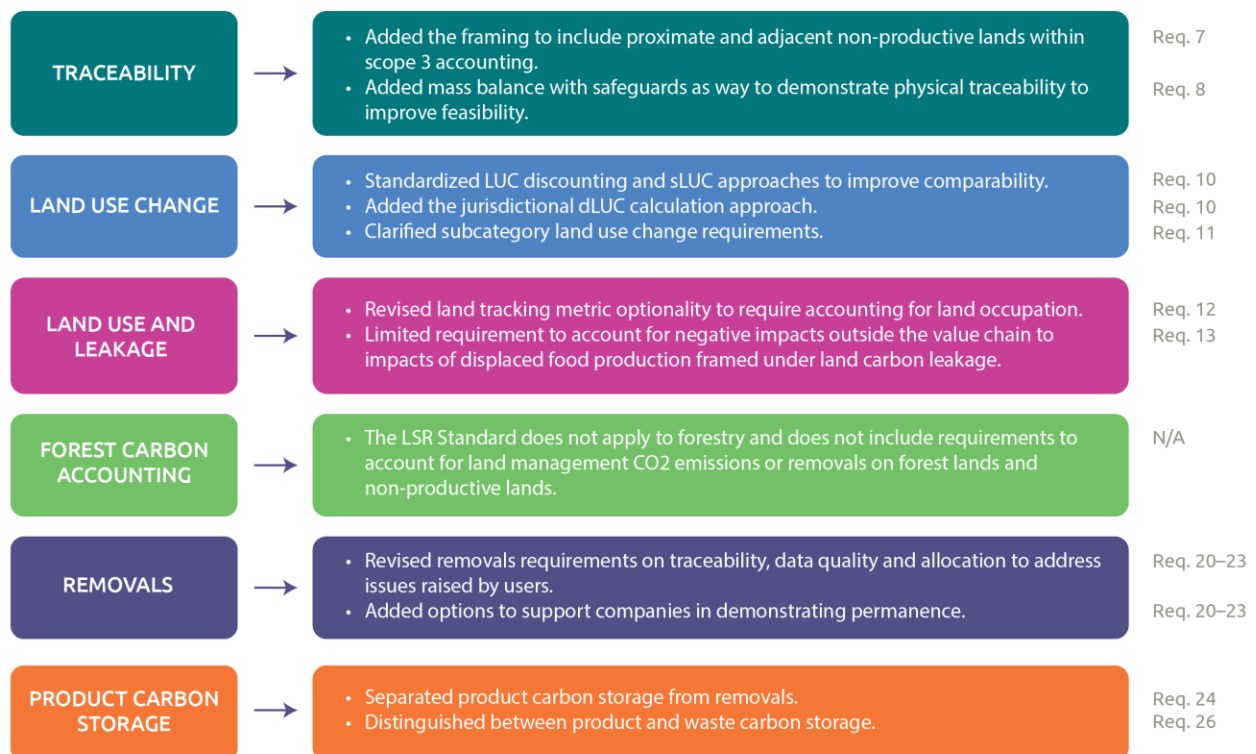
TRACEABILITY

- Added the framing to include proximate and adjacent non-productive lands within scope 3 accounting.
- Added mass balance with safeguards as way to demonstrate physical traceability to improve feasibility.

Req. 7
Req. 8

LAND USE CHANGE

- Standardized LUC discounting and sLUC approaches to improve comparability.
- Added the jurisdictional dLUC calculation approach.
- Clarified subcategory land use change requirements.

Req. 10
Req. 10
Req. 11

LAND USE AND LEAKAGE

- Revised land tracking metric optionality to require accounting for land occupation.
- Limited requirement to account for negative impacts outside the value chain to impacts of displaced food production framed under land carbon leakage.

Req. 12
Req. 13

FOREST CARBON ACCOUNTING

- The LSR Standard does not apply to forestry and does not include requirements to account for land management CO2 emissions or removals on forest lands and non-productive lands.

N/A

REMOVALS

- Revised removals requirements on traceability, data quality and allocation to address issues raised by users.
- Added options to support companies in demonstrating permanence.

Req. 20–23
Req. 20–23

PRODUCT CARBON STORAGE

- Separated product carbon storage from removals.
- Distinguished between product and waste carbon storage.

Req. 24
Req. 26